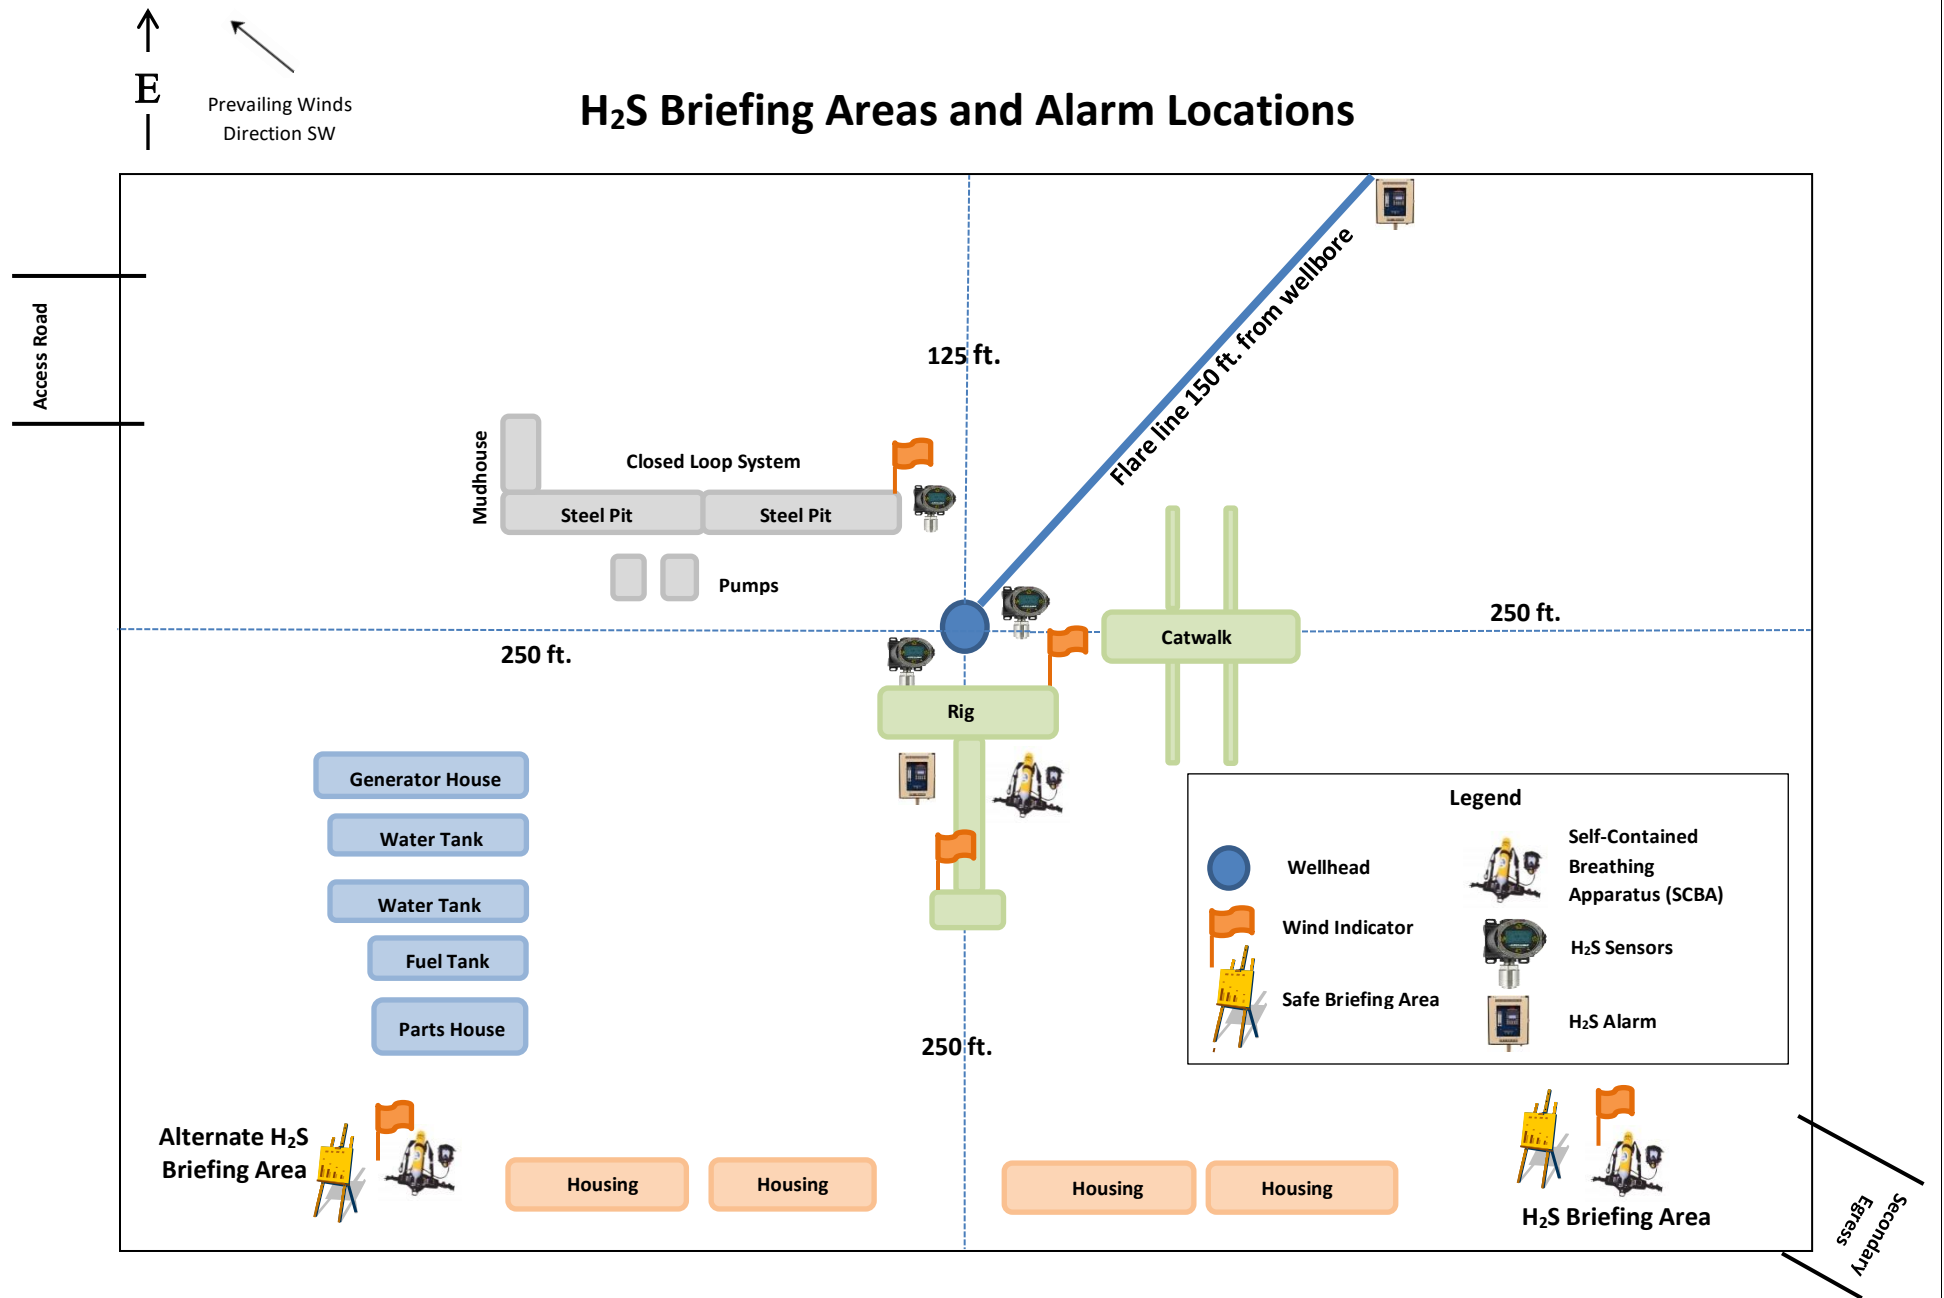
E

Prevailing Winds Direction SW

$H_2S$ Briefing Areas and Alarm Locations

Access Road

125 ft.

Flare line 150 ft. from wellbore

Mudhouse

Closed Loop System

Steel Pit

Steel Pit

Pumps

250 ft.

Catwalk

250 ft.

Rig

Generator House

Water Tank

Water Tank

Fuel Tank

Parts House

250 ft.

Legend

Wellhead

Wind Indicator

Safe Briefing Area

Self-Contained Breathing Apparatus (SCBA)

$H_2S$ Sensors

$H_2S$ Alarm

Alternate $H_2S$ Briefing Area

Housing

Housing

Housing

Housing

$H_2S$ Briefing Area

Secondary Egress